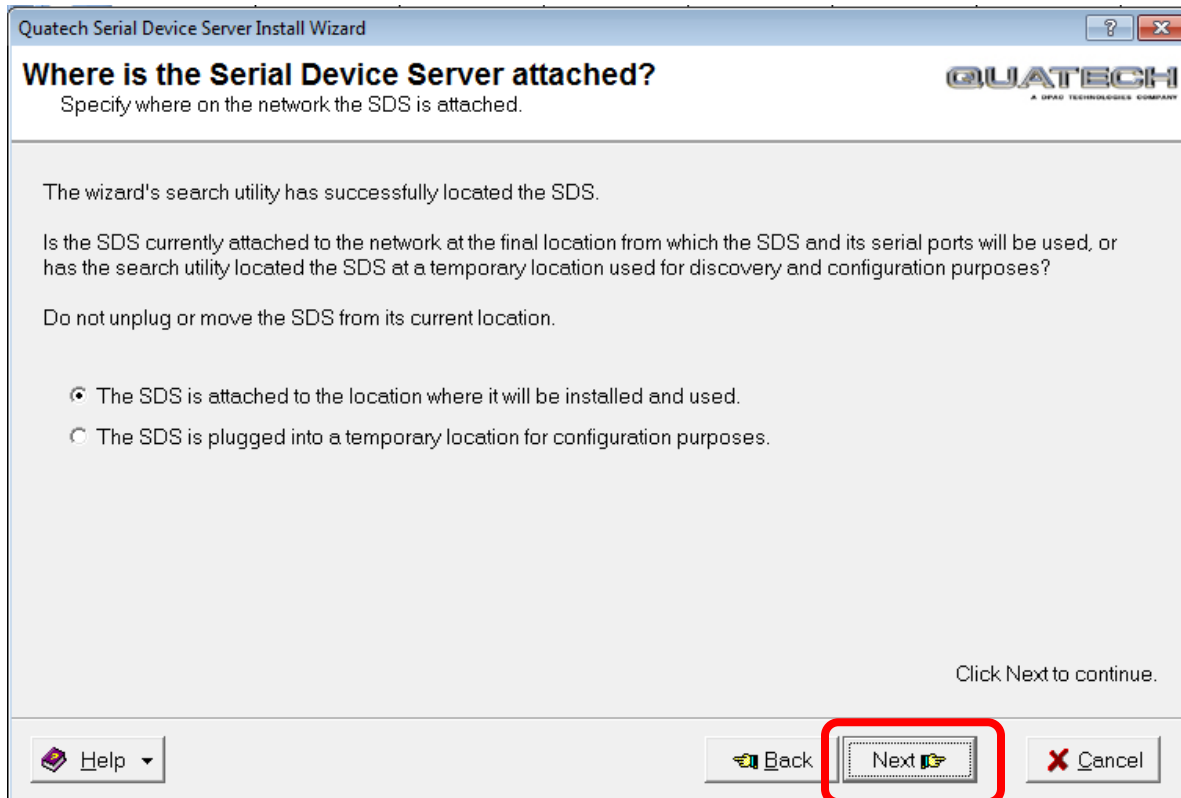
Quatech Serial Device Server Install Wizard

?

Where is the Serial Device Server attached?

Specify where on the network the SDS is attached.

QUATECH
A DPAC TECHNOLOGIES COMPANY

The wizard's search utility has successfully located the SDS.

Is the SDS currently attached to the network at the final location from which the SDS and its serial ports will be used, or has the search utility located the SDS at a temporary location used for discovery and configuration purposes?

Do not unplug or move the SDS from its current location.

The SDS is attached to the location where it will be installed and used.

The SDS is plugged into a temporary location for configuration purposes.

Click Next to continue.

Help

Back

Next

Cancel